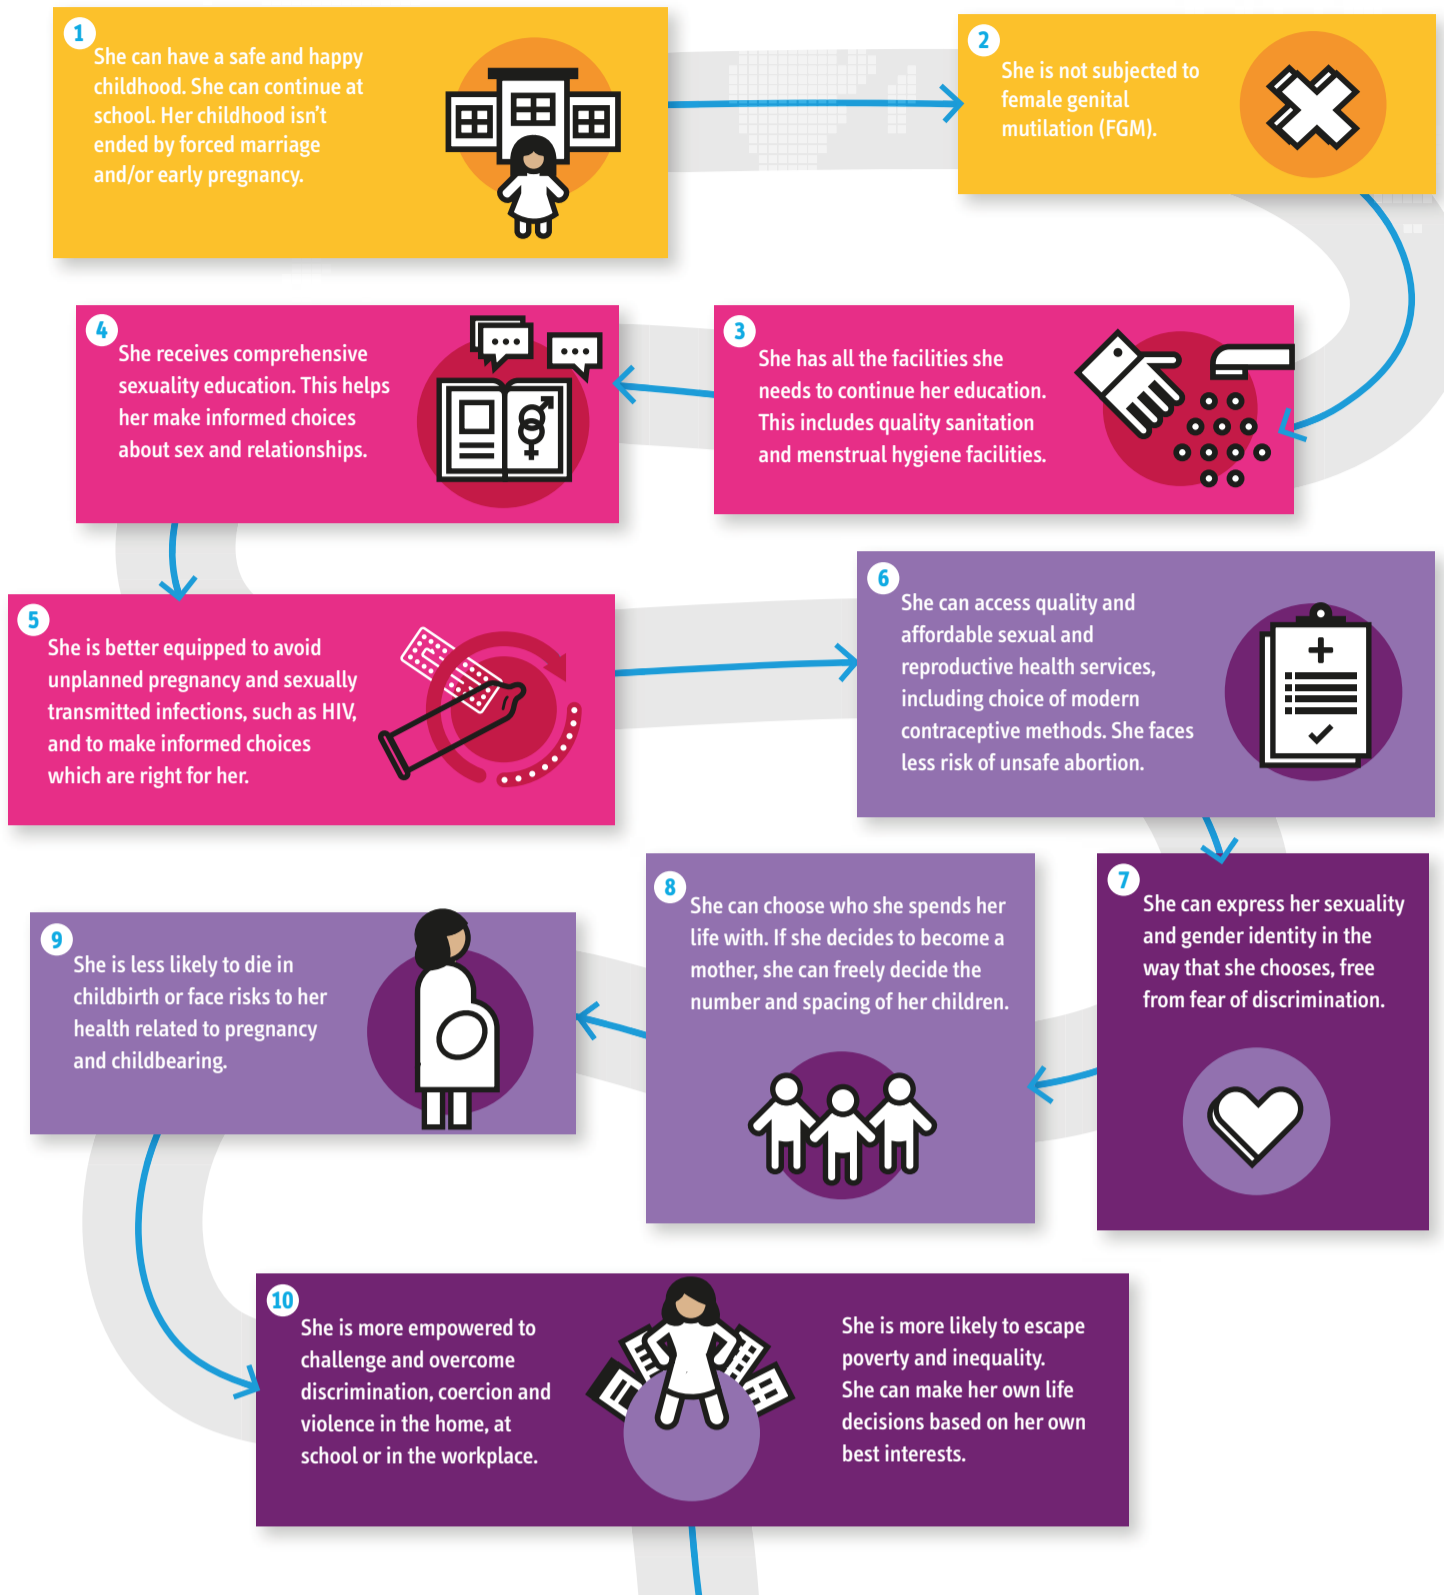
1
She can have a safe and happy childhood. She can continue at school. Her childhood isn't ended by forced marriage and/or early pregnancy.

2
She is not subjected to female genital mutilation (FGM).

3
She has all the facilities she needs to continue her education. This includes quality sanitation and menstrual hygiene facilities.

4
She receives comprehensive sexuality education. This helps her make informed choices about sex and relationships.

5
She is better equipped to avoid unplanned pregnancy and sexually transmitted infections, such as HIV, and to make informed choices which are right for her.

6
She can access quality and affordable sexual and reproductive health services, including choice of modern contraceptive methods. She faces less risk of unsafe abortion.

7
She can express her sexuality and gender identity in the way that she chooses, free from fear of discrimination.

8
She can choose who she spends her life with. If she decides to become a mother, she can freely decide the number and spacing of her children.

9
She is less likely to die in childbirth or face risks to her health related to pregnancy and childbearing.

10
She is more empowered to challenge and overcome discrimination, coercion and violence in the home, at school or in the workplace.

She is more likely to escape poverty and inequality. She can make her own life decisions based on her own best interests.